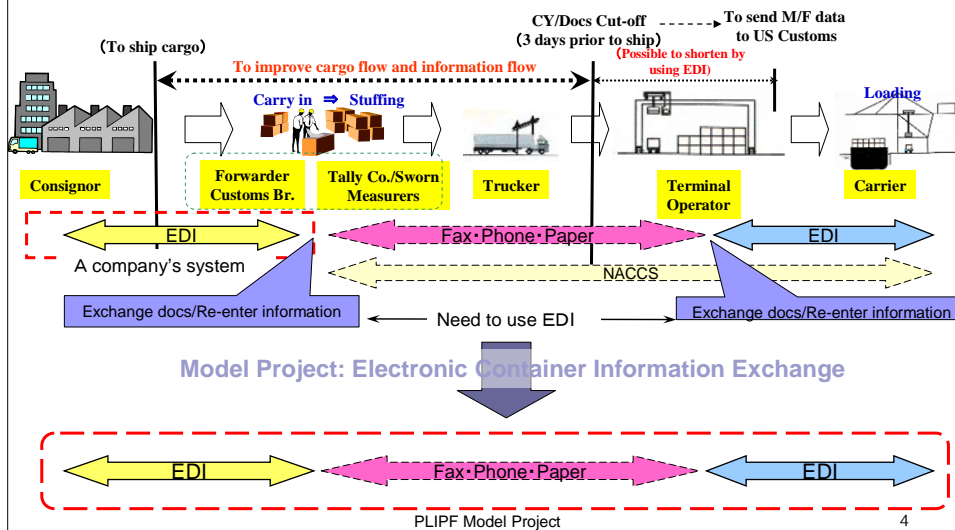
CY/Docs Cut-off
(3 days prior to ship)

To send M/F data to US Customs

(To ship cargo)

To improve cargo flow and information flow

(Possible to shorten by using EDI)

Carry in ⇒ Stuffing

Loading

Consignor

Forwarder Customs Br.

Tally Co./Sworn Measurers

Trucker

Terminal Operator

Carrier

EDI

Fax・Phone・Paper

EDI

A company's system

NACCS

Exchange docs/Re-enter information

Need to use EDI

Exchange docs/Re-enter information

Model Project: Electronic Container Information Exchange

EDI

Fax・Phone・Paper

EDI

PLIPF Model Project

4